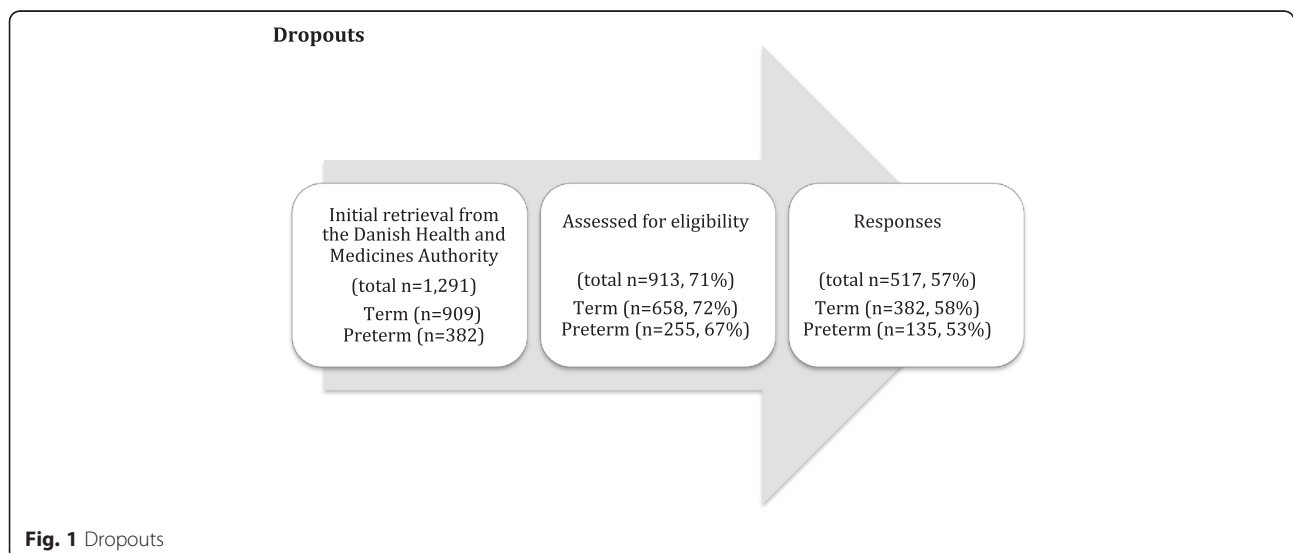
**Dropouts**

Initial retrieval from the Danish Health and Medicines Authority

(total n=1,291)

Term (n=909)
Preterm (n=382)

Assessed for eligibility

(total n=913, 71%)

Term (n=658, 72%)
Preterm (n=255, 67%)

Responses

(total n=517, 57%)

Term (n=382, 58%)
Preterm (n=135, 53%)

**Fig. 1** Dropouts